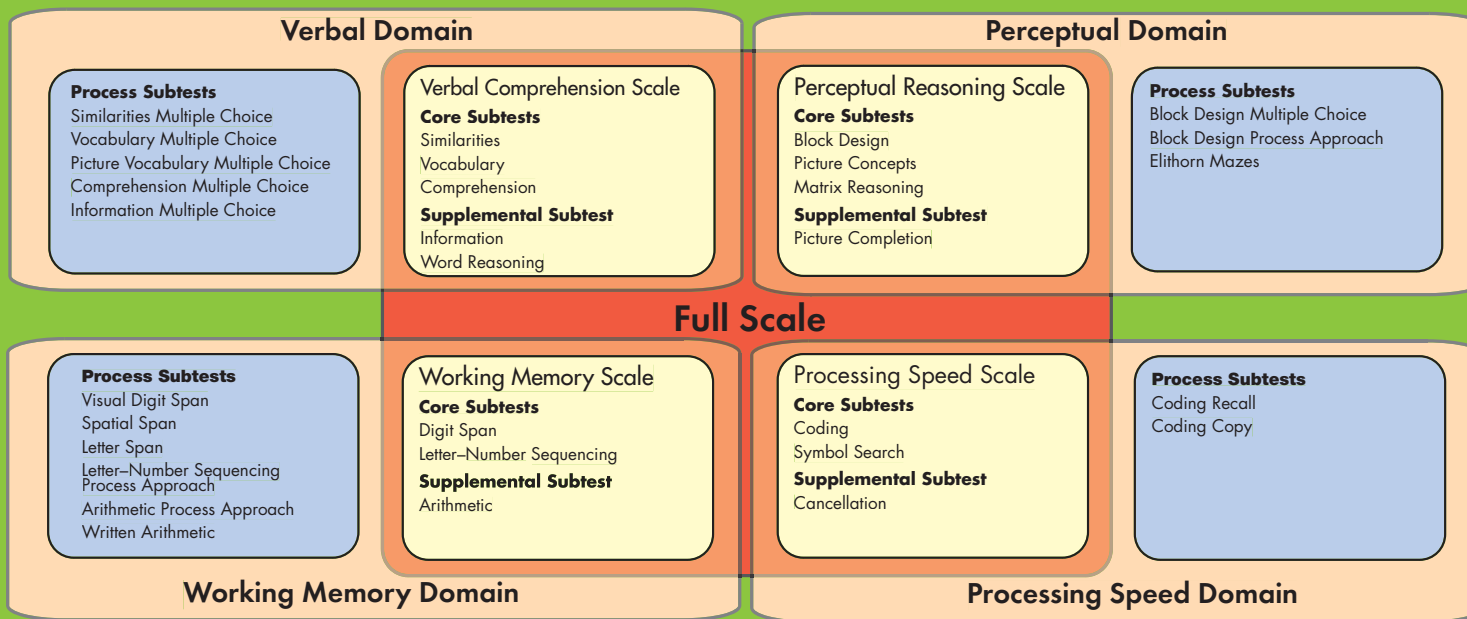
Verbal Domain

Process Subtests
Similarities Multiple Choice
Vocabulary Multiple Choice
Picture Vocabulary Multiple Choice
Comprehension Multiple Choice
Information Multiple Choice

Verbal Comprehension Scale
Core Subtests
Similarities
Vocabulary
Comprehension
Supplemental Subtest
Information
Word Reasoning

Perceptual Domain

Perceptual Reasoning Scale
Core Subtests
Block Design
Picture Concepts
Matrix Reasoning
Supplemental Subtest
Picture Completion

Process Subtests
Block Design Multiple Choice
Block Design Process Approach
Elithorn Mazes

Full Scale

Process Subtests
Visual Digit Span
Spatial Span
Letter Span
Letter–Number Sequencing Process Approach
Arithmetic Process Approach
Written Arithmetic

Working Memory Scale
Core Subtests
Digit Span
Letter–Number Sequencing
Supplemental Subtest
Arithmetic

Working Memory Domain

Processing Speed Scale
Core Subtests
Coding
Symbol Search
Supplemental Subtest
Cancellation

Process Subtests
Coding Recall
Coding Copy

Processing Speed Domain